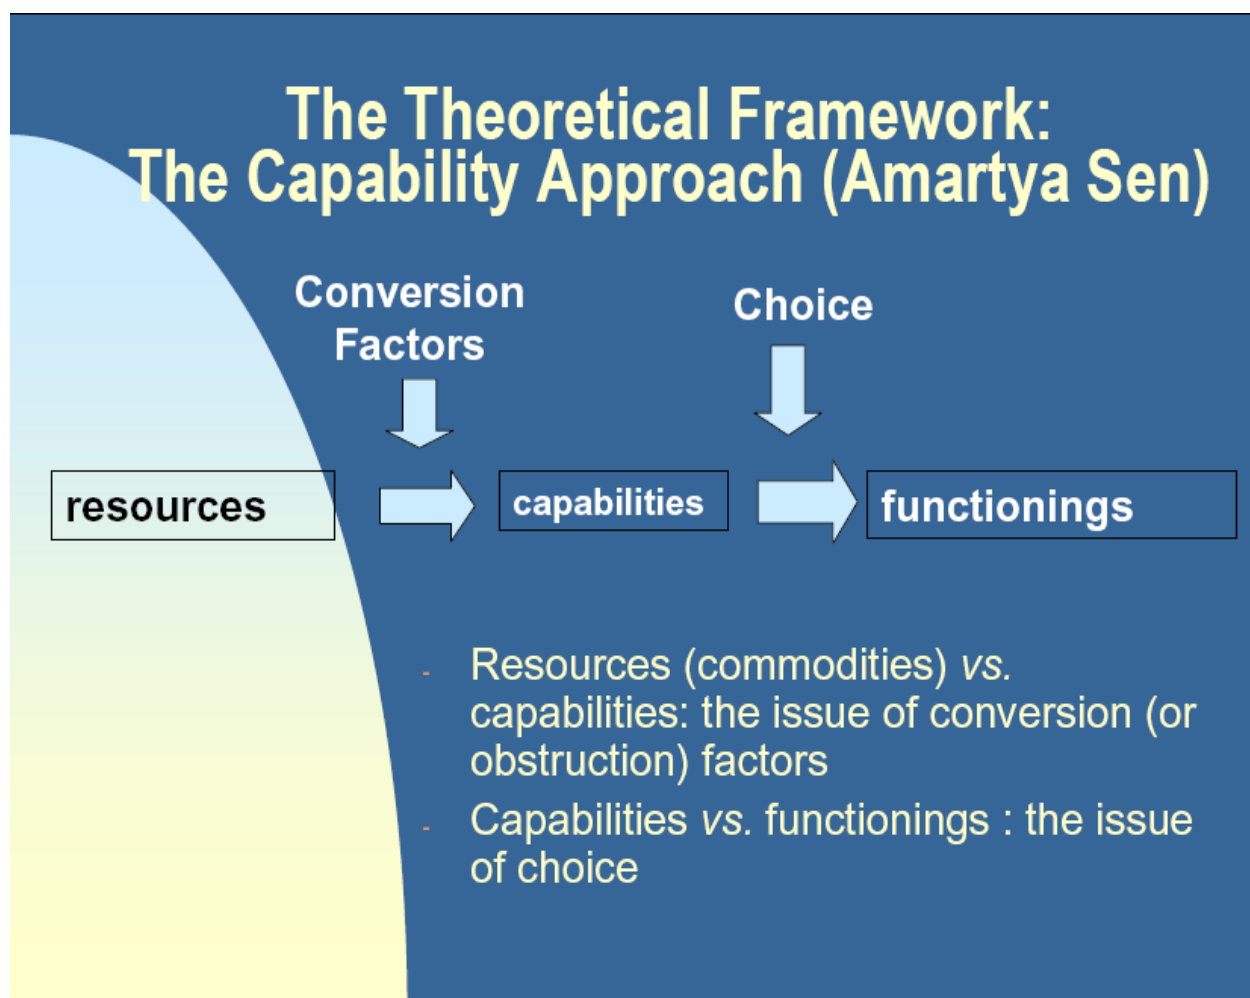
The Theoretical Framework:
The Capability Approach (Amartya Sen)

Conversion Factors

Choice

resources

capabilities

functionings

- Resources (commodities) *vs.* capabilities: the issue of conversion (or obstruction) factors
- Capabilities *vs.* functionings : the issue of choice